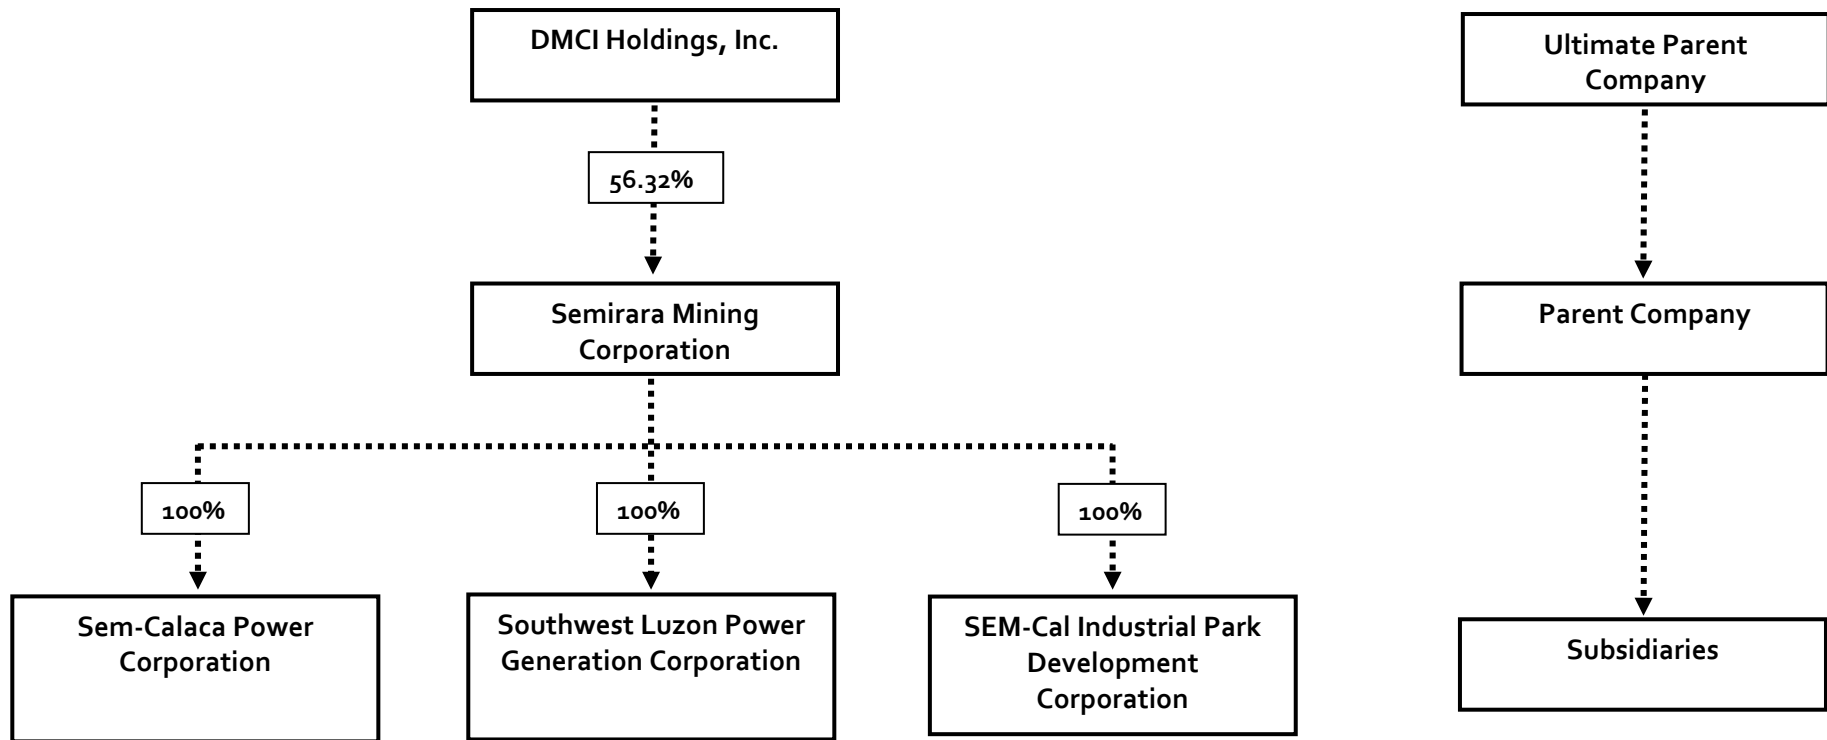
DMCI Holdings, Inc.

56.32%

Semirara Mining Corporation

100%

100%

100%

Sem-Calaca Power Corporation

Southwest Luzon Power Generation Corporation

SEM-Cal Industrial Park Development Corporation

Ultimate Parent Company

Parent Company

Subsidiaries